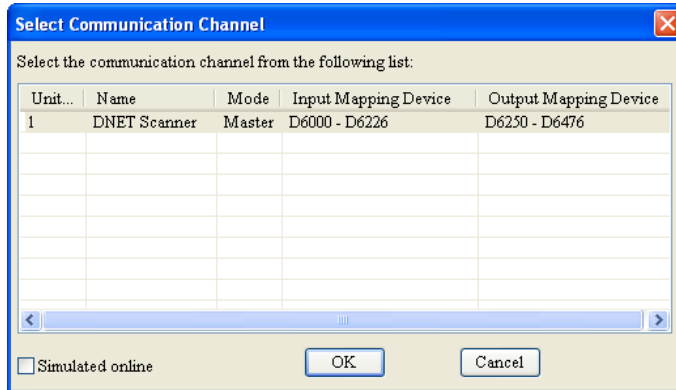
Select Communication Channel

Select the communication channel from the following list:

| Unit... | Name | Mode | Input Mapping Device | Output Mapping Device |
|---|---|---|---|---|
| 1 | DNET Scanner | Master | D6000 - D6226 | D6250 - D6476 |

Simulated online

OK

Cancel